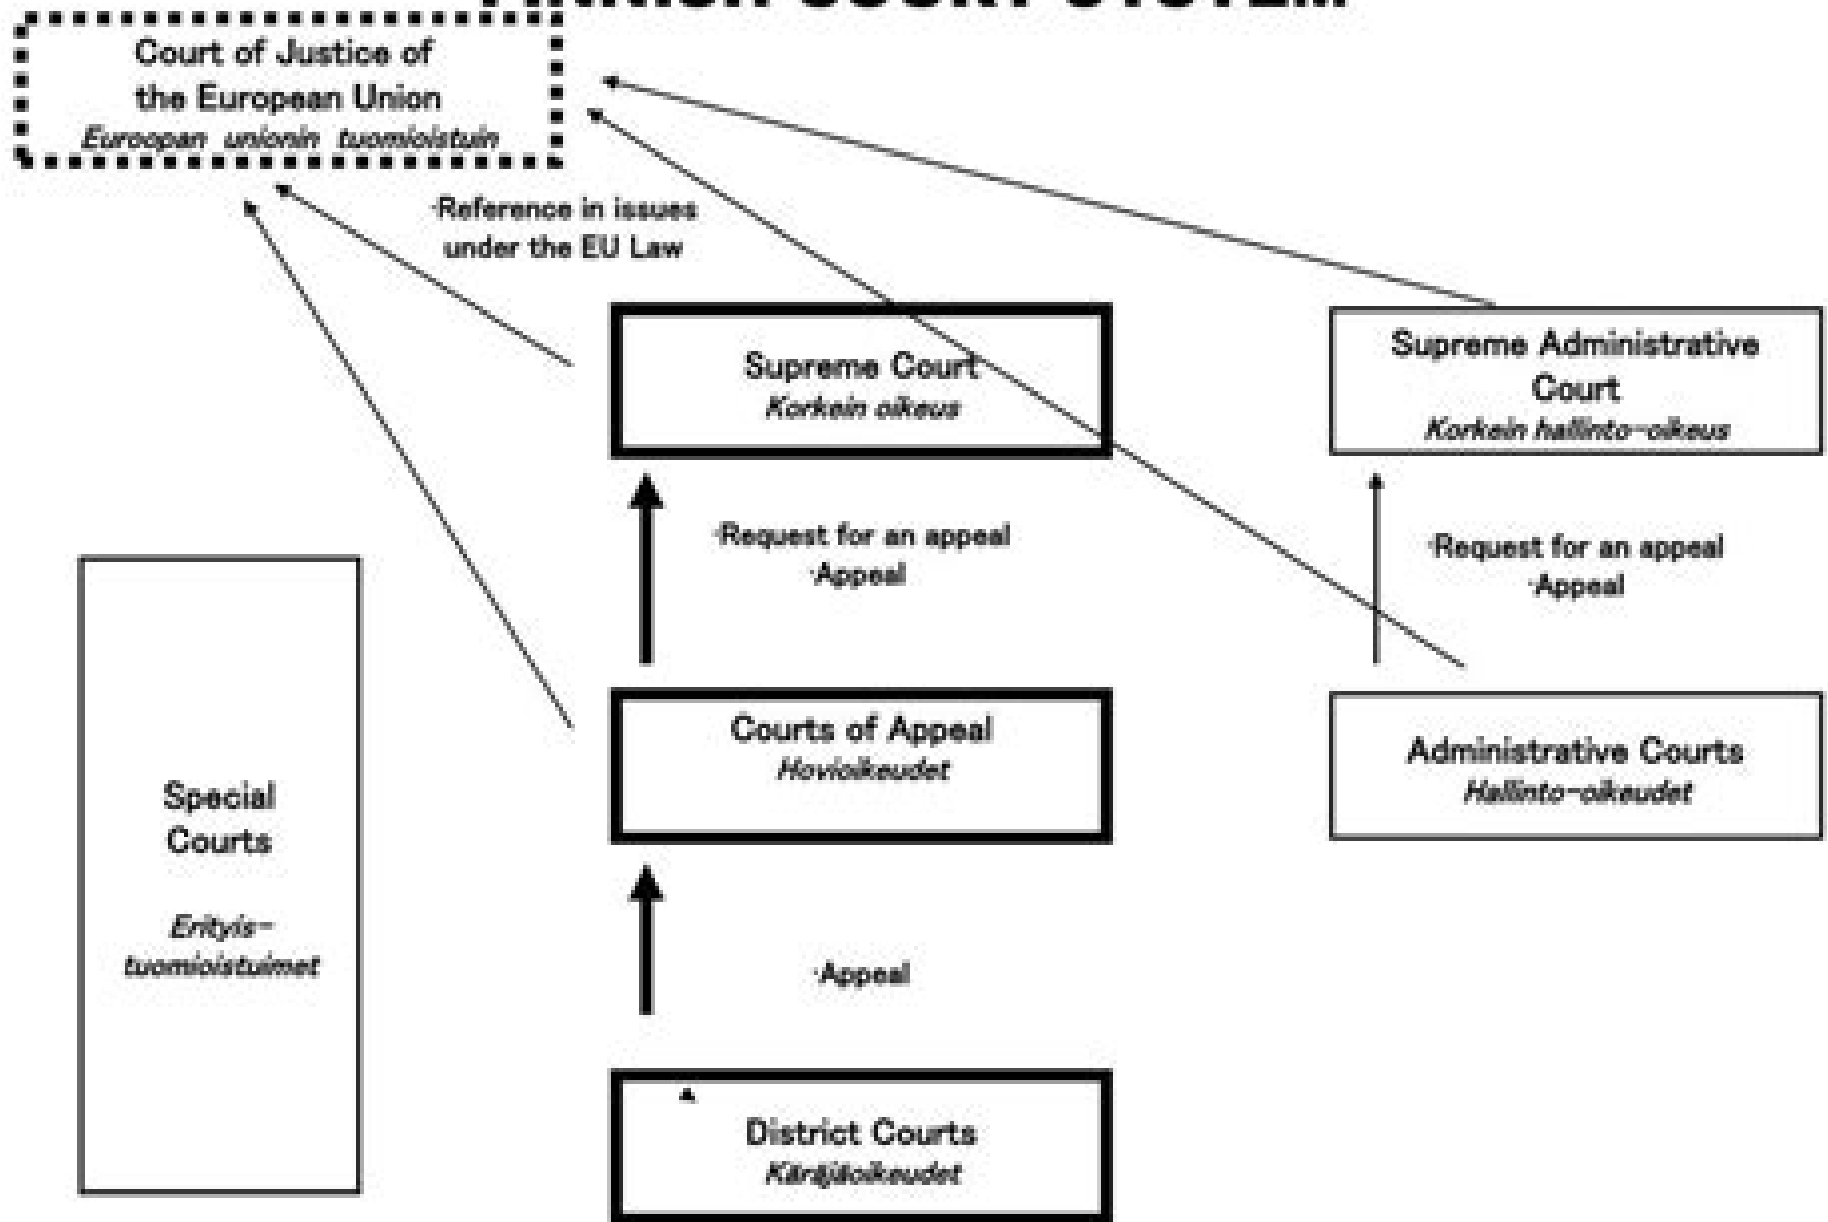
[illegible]

Court of Justice of the European Union
*Euroopan unionin tuomioistuin*

·Reference in issues under the EU Law

Supreme Court
*Korkein oikeus*

Supreme Administrative Court
*Korkein hallinto-oikeus*

·Request for an appeal
·Appeal

·Request for an appeal
·Appeal

Special Courts

*Erityis-tuomioistuimet*

Courts of Appeal
*Hovioikeudet*

Administrative Courts
*Hallinto-oikeudet*

·Appeal

District Courts
*Käräjäoikeudet*